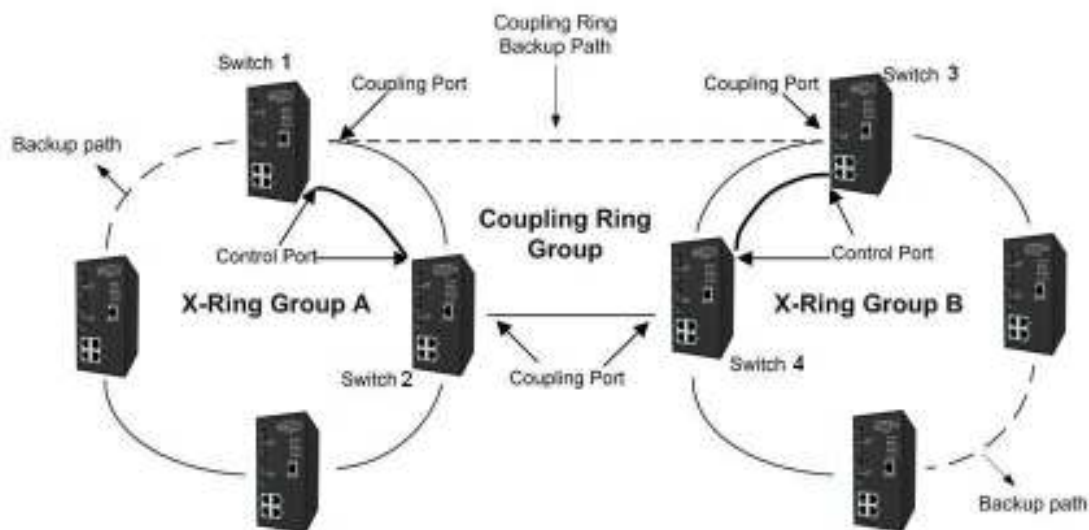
Coupling Ring Backup Path

Switch 1

Coupling Port

Coupling Port

Switch 3

Backup path

Coupling Ring Group

Control Port

Control Port

X-Ring Group A

X-Ring Group B

Switch 2

Coupling Port

Switch 4

Backup path